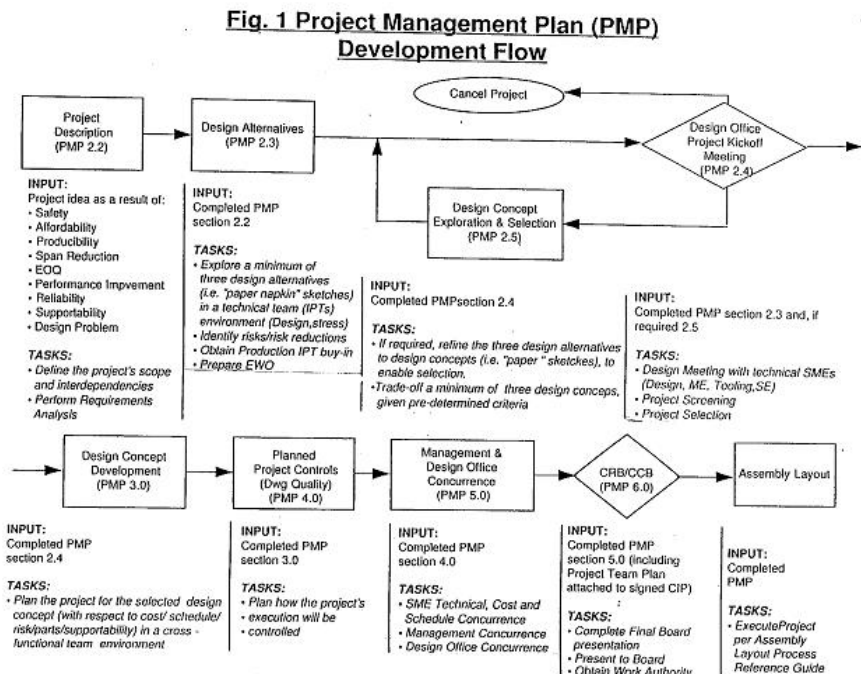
Fig. 1 Project Management Plan (PMP) Development Flow

Project Description (PMP 2.2)

Design Alternatives (PMP 2.3)

Cancel Project

Design Office Project Kickoff Meeting (PMP 2.4)

Design Concept Exploration & Selection (PMP 2.5)

INPUT:
Project idea as a result of:
• Safety
• Affordability
• Producibility
• Span Reduction
• EOQ
• Performance Impvement
• Reliability
• Supportability
• Design Problem

TASKS:
• Define the project's scope and interdependencies
• Perform Requirements Analysis

INPUT:
Completed PMP section 2.2

TASKS:
• Explore a minimum of three design alternatives (i.e. "paper napkin" sketches) in a technical team (IPTs) environment (Design,stress)
• Identity risks/risk reductions
• Obtain Production IPT buy-in
• Prepare EWO

INPUT:
Completed PMPsection 2.4

TASKS:
• If required, refine the three design alternatives to design concepts (i.e. "paper " sketckes), to enable selection.
•Trade-off a minimum of three design conceps, given pre-determined criteria

INPUT:
Completed PMP section 2.3 and, if required 2.5

TASKS:
• Design Meeting with technical SMEs (Design, ME, Tooling,SE)
• Project Screening
• Project Selection

Design Concept Development (PMP 3.0)

Planned Project Controls (Dwg Quality) (PMP 4.0)

Management & Design Office Concurrence (PMP 5.0)

CRB/CCB (PMP 6.0)

Assembly Layout

INPUT:
Completed PMP section 2.4

TASKS:
• Plan the project for the selected design concept (with respect to cost/ schedule/ risk/parts/supportability) in a cross - functional team environment

INPUT:
Completed PMP section 3.0

TASKS:
• Plan how the project's execution will be controlled

INPUT:
Completed PMP section 4.0

TASKS:
• SME Technical, Cost and Schedule Concurrence
• Management Concurrence
• Design Office Concurrence

INPUT:
Completed PMP section 5.0 (including Project Team Plan attached to signed CIP)

TASKS:
• Complete Final Board presentation
• Present to Board
• Obtain Work Authority

INPUT:
Completed PMP

TASKS:
• ExecuteProject per Assembly Layout Process Reference Guide